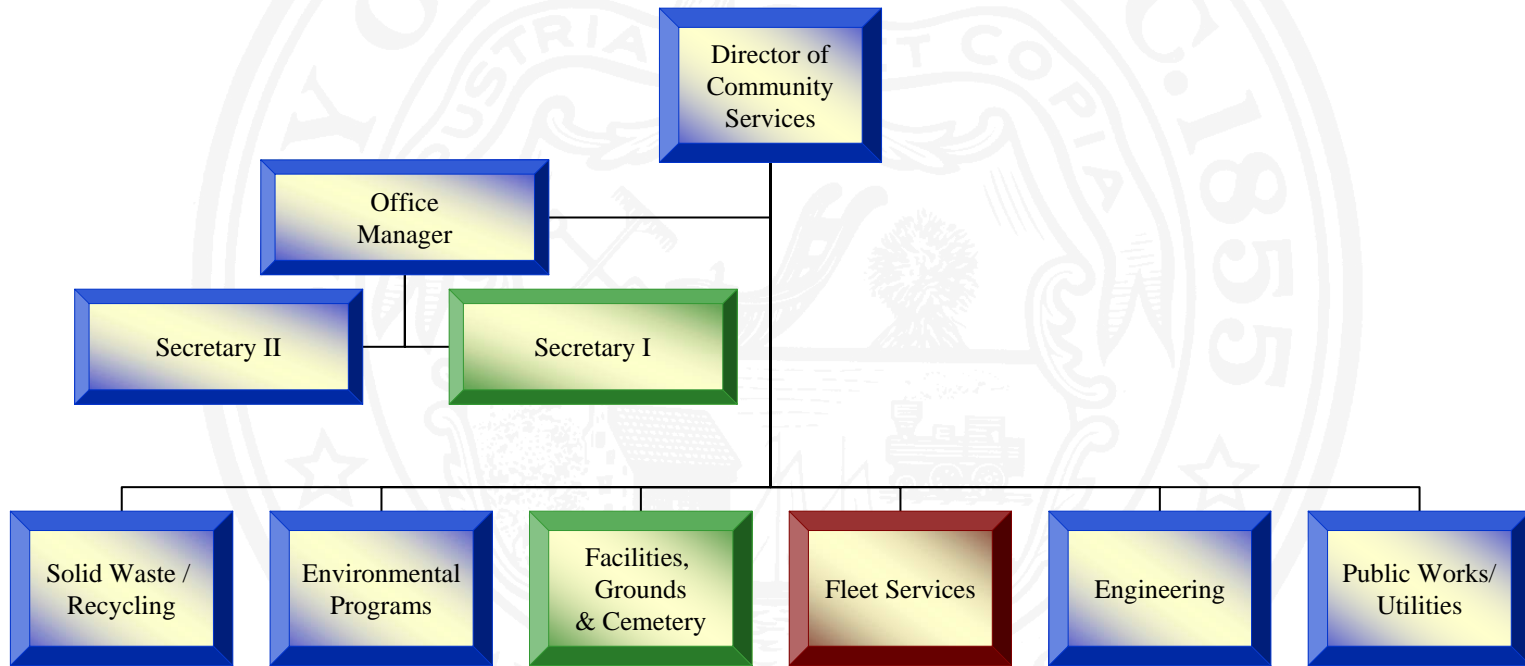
Director of Community Services

Office Manager

Secretary II

Secretary I

Solid Waste / Recycling

Environmental Programs

Facilities, Grounds & Cemetery

Fleet Services

Engineering

Public Works/ Utilities